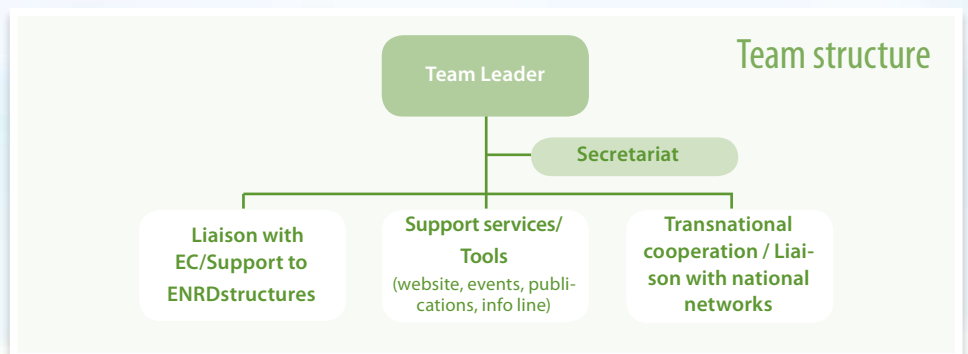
Team structure

Team Leader

Secretariat

Liaison with EC/Support to ENRDstructures

Support services/ Tools
(website, events, publications, info line)

Transnational cooperation / Liaison with national networks